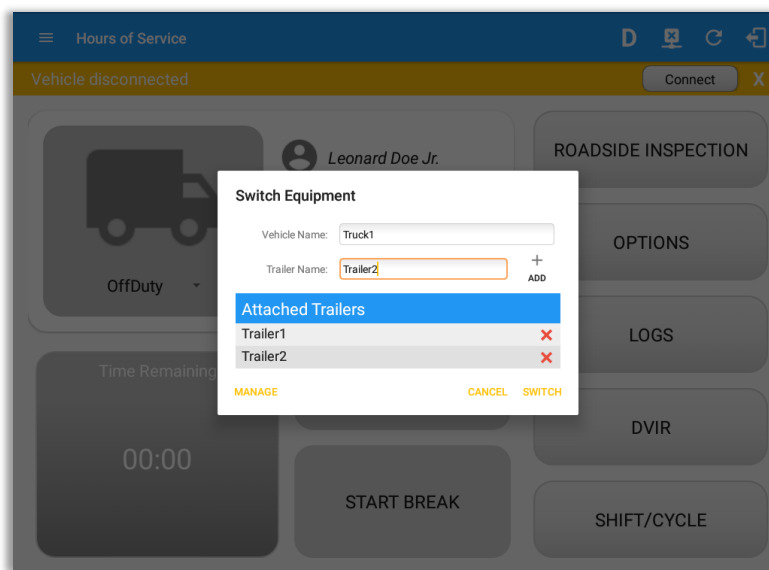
Hours of Service

D

Vehicle disconnected

Connect

X

Leonard Doe Jr.

OffDuty

Time Remaining

00:00

START BREAK

ROADSIDE INSPECTION

OPTIONS

LOGS

DVIR

SHIFT/CYCLE

Switch Equipment

Vehicle Name: Truck1

Trailer Name: Trailer2

+
ADD

Attached Trailers

Trailer1 ✕

Trailer2 ✕

MANAGE

CANCEL

SWITCH